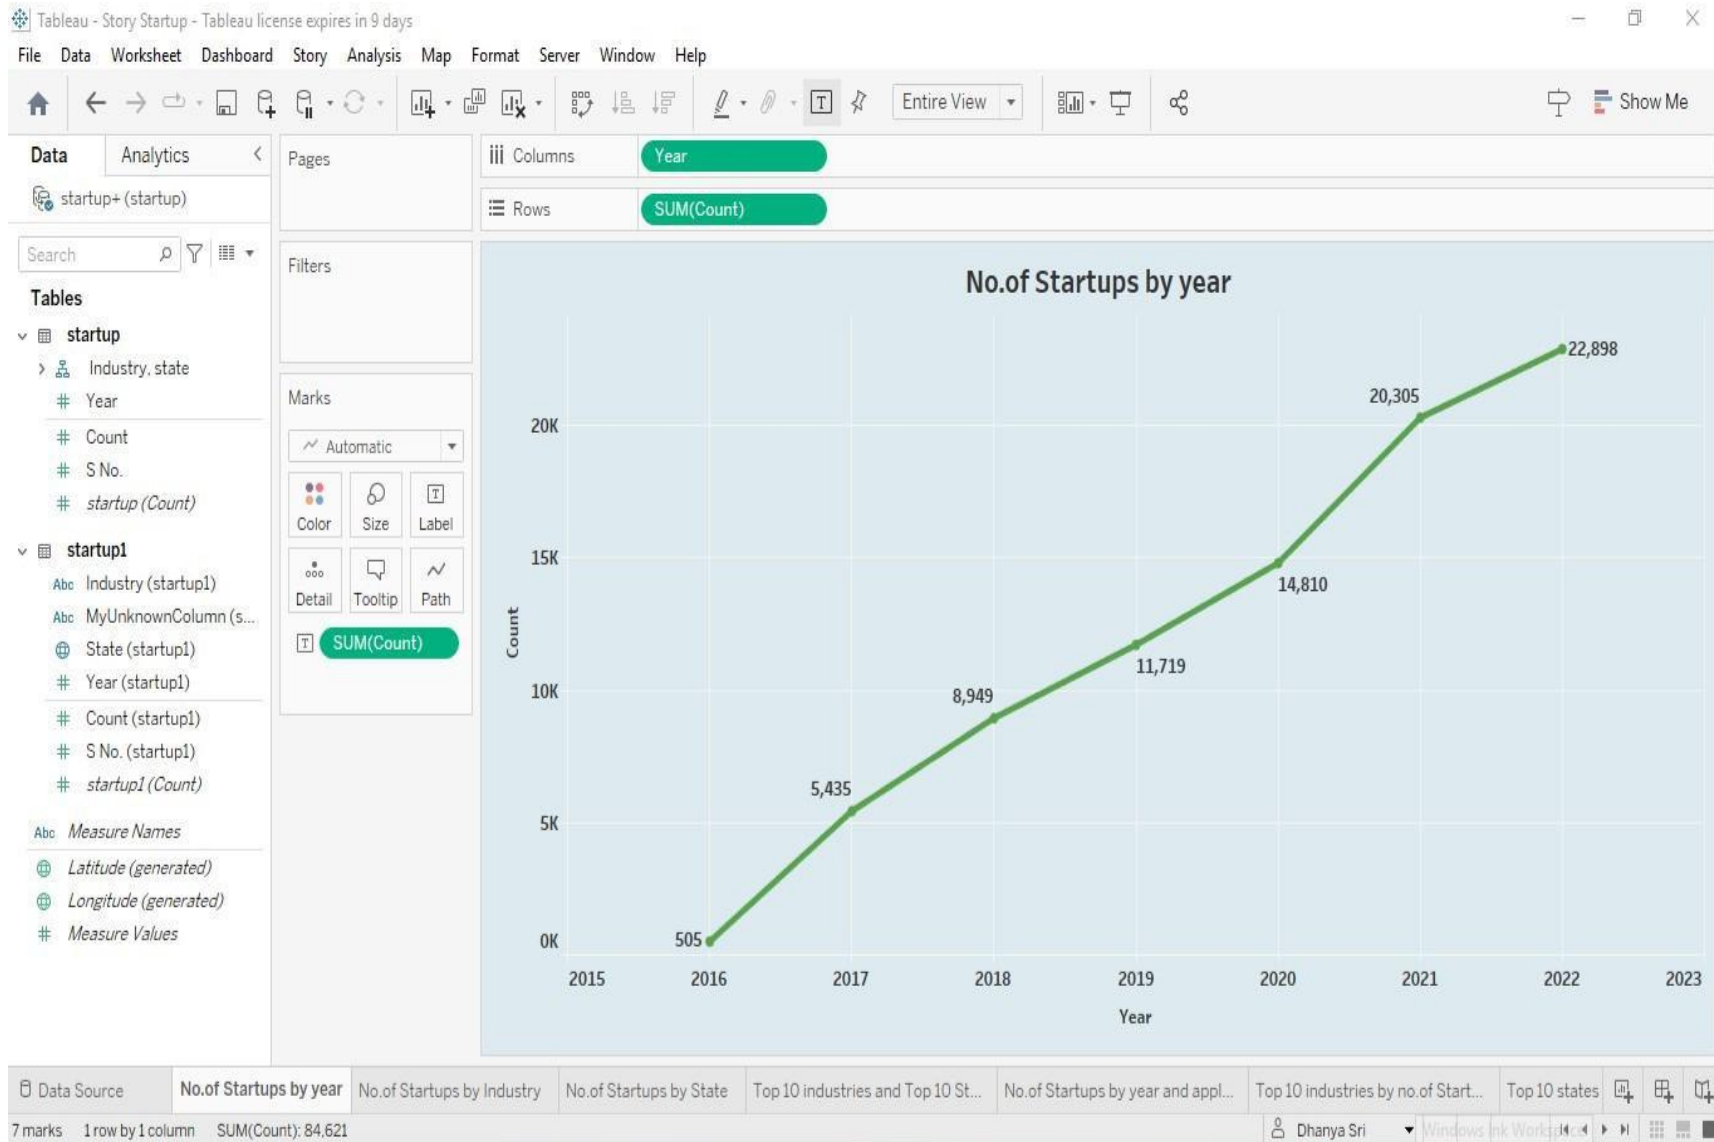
Tableau - Story Startup - Tableau license expires in 9 days

File Data Worksheet Dashboard Story Analysis Map Format Server Window Help

Entire View

Show Me

Data Analytics

startup+ (startup)

Search

Tables

startup
Industry, state
Year
Count
S No.
startup (Count)

startup1
Industry (startup1)
MyUnknownColumn (s...
State (startup1)
Year (startup1)
Count (startup1)
S No. (startup1)
startup1 (Count)

Measure Names
Latitude (generated)
Longitude (generated)
Measure Values

Pages

Filters

Marks

Automatic

Color Size Label
Detail Tooltip Path

SUM(Count)

Columns Year

Rows SUM(Count)

No.of Startups by year

Count

20K
15K
10K
5K
0K

505
5,435
8,949
11,719
14,810
20,305
22,898

2015 2016 2017 2018 2019 2020 2021 2022 2023

Year

Data Source | No.of Startups by year | No.of Startups by Industry | No.of Startups by State | Top 10 industries and Top 10 St... | No.of Startups by year and appl... | Top 10 industries by no.of Start... | Top 10 states

7 marks 1 row by 1 column SUM(Count): 84,621

Dhanya Sri

Windows Ink Workspace